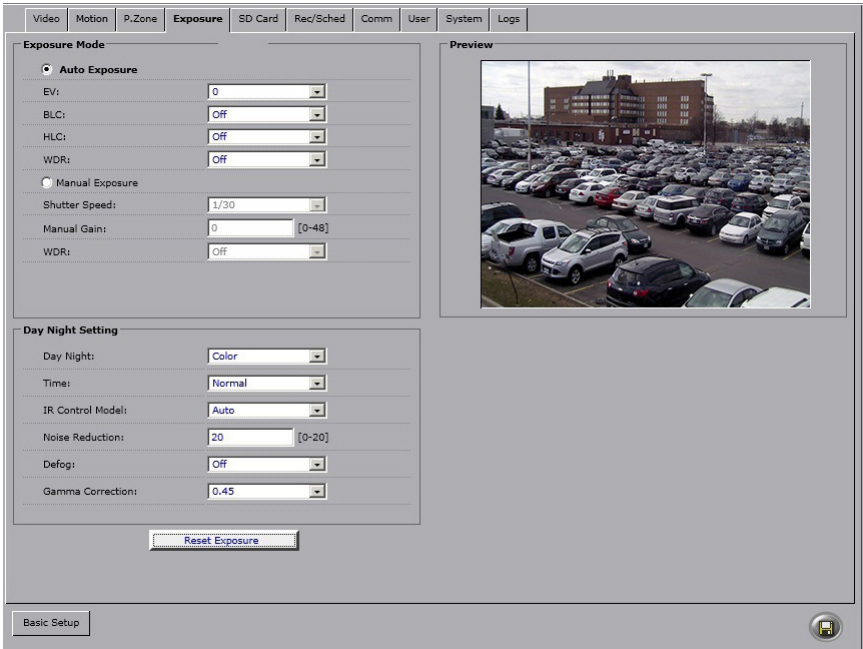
Video Motion P.Zone Exposure SD Card Rec/Sched Comm User System Logs

Exposure Mode

Auto Exposure

EV: 0

BLC: Off

HLC: Off

WDR: Off

Manual Exposure

Shutter Speed: 1/30

Manual Gain: 0 [0-48]

WDR: Off

Preview

Day Night Setting

Day Night: Color

Time: Normal

IR Control Model: Auto

Noise Reduction: 20 [0-20]

Defog: Off

Gamma Correction: 0.45

Reset Exposure

Basic Setup